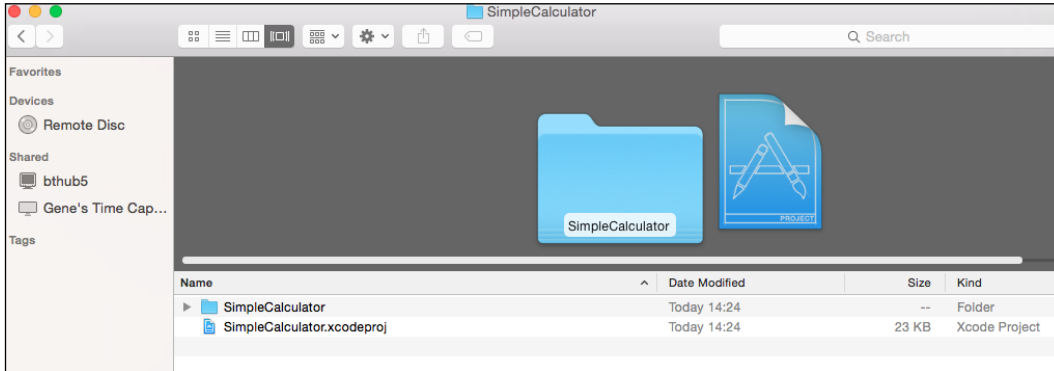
SimpleCalculator

Search

Favorites

Devices

Remote Disc

Shared

bthub5

Gene's Time Cap...

Tags

SimpleCalculator

PROJECT

| Name | Date Modified | Size | Kind |
|---|---|---|---|
| SimpleCalculator | Today 14:24 | -- | Folder |
| SimpleCalculator.xcodeproj | Today 14:24 | 23 KB | Xcode Project |